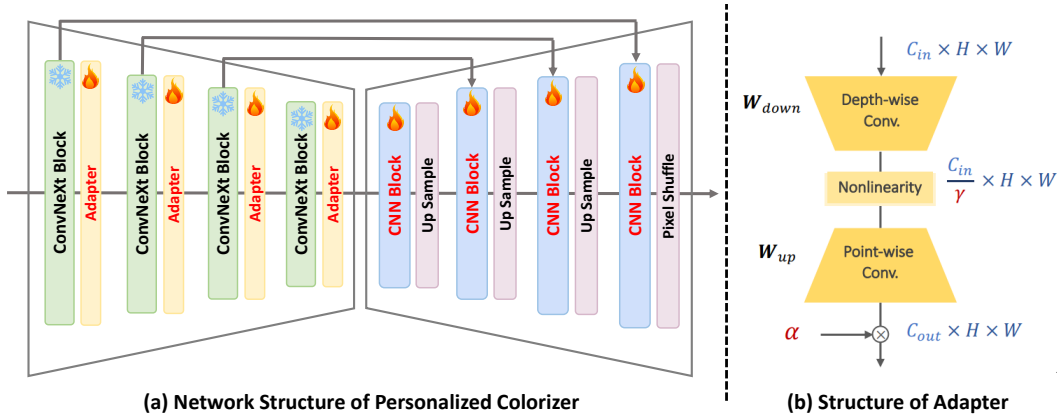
ConvNeXt Block
Adapter
ConvNeXt Block
Adapter
ConvNeXt Block
Adapter
ConvNeXt Block
Adapter
CNN Block
Up Sample
CNN Block
Up Sample
CNN Block
Up Sample
CNN Block
Pixel Shuffle

(a) Network Structure of Personalized Colorizer

$C_{in} \times H \times W$
$\boldsymbol{W}_{down}$
Depth-wise Conv.
Nonlinearity
$\frac{C_{in}}{\gamma} \times H \times W$
$\boldsymbol{W}_{up}$
Point-wise Conv.
$\alpha$
$C_{out} \times H \times W$

(b) Structure of Adapter